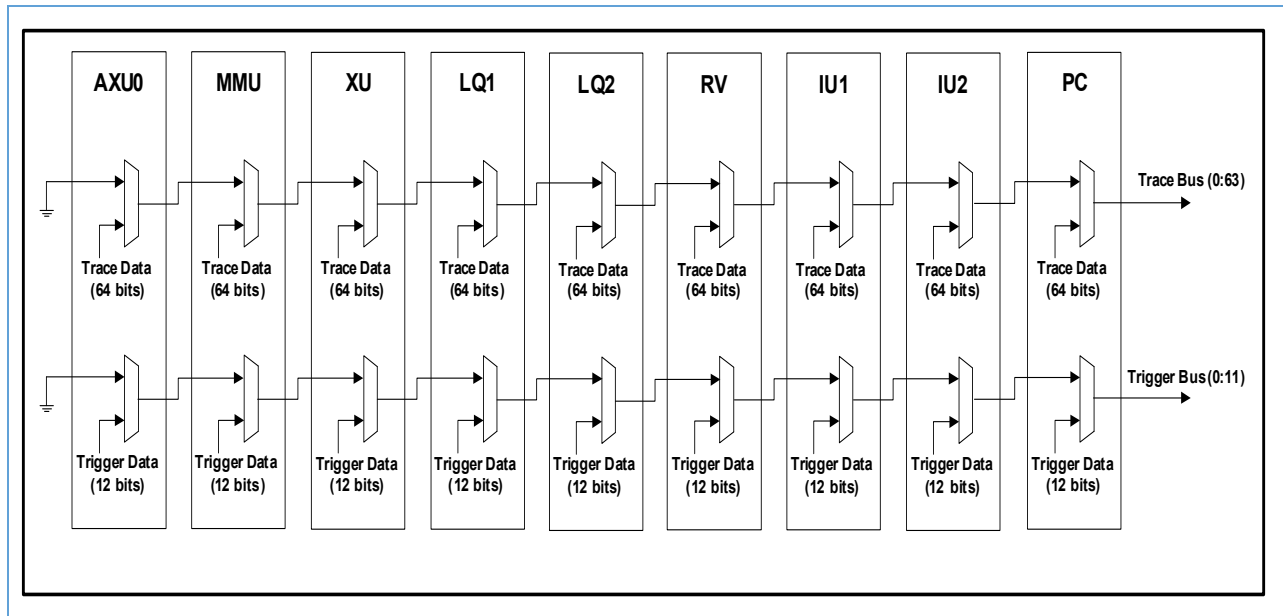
AXU0
Trace Data (64 bits)
Trigger Data (12 bits)

MMU
Trace Data (64 bits)
Trigger Data (12 bits)

XU
Trace Data (64 bits)
Trigger Data (12 bits)

LQ1
Trace Data (64 bits)
Trigger Data (12 bits)

LQ2
Trace Data (64 bits)
Trigger Data (12 bits)

RV
Trace Data (64 bits)
Trigger Data (12 bits)

IU1
Trace Data (64 bits)
Trigger Data (12 bits)

IU2
Trace Data (64 bits)
Trigger Data (12 bits)

PC
Trace Data (64 bits)
Trigger Data (12 bits)

Trace Bus (0:63)

Trigger Bus(0:11)